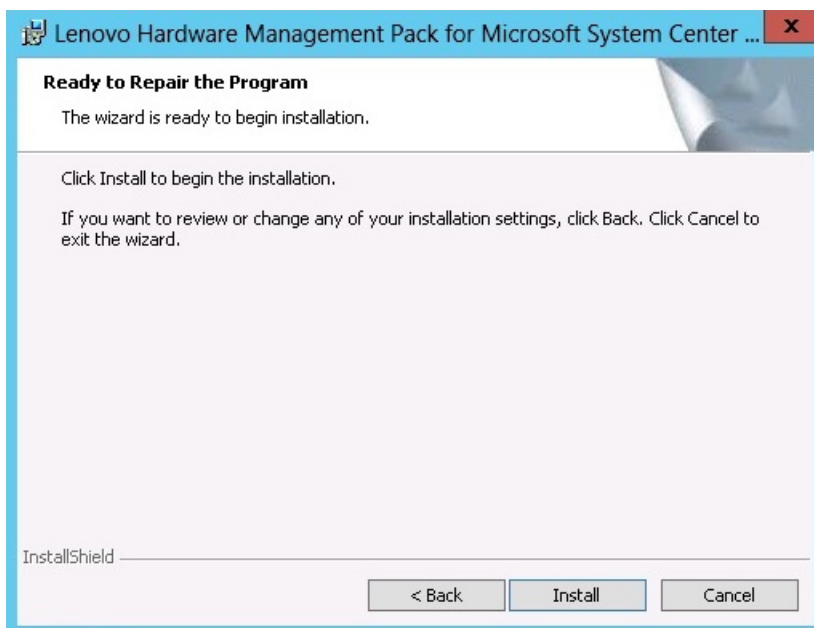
Lenovo Hardware Management Pack for Microsoft System Center ...

x

Ready to Repair the Program

The wizard is ready to begin installation.

Click Install to begin the installation.

If you want to review or change any of your installation settings, click Back. Click Cancel to exit the wizard.

InstallShield

< Back

Install

Cancel